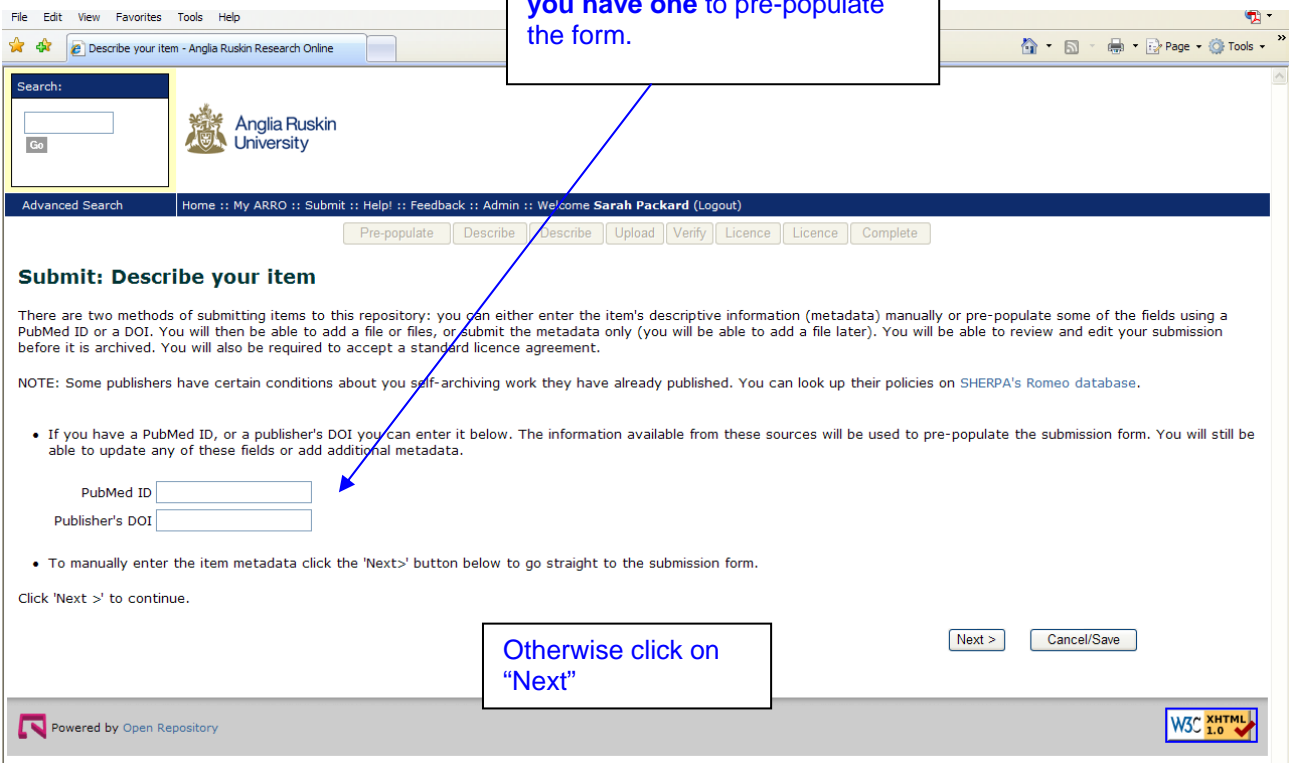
File Edit View Favorites Tools Help

Describe your item - Anglia Ruskin Research Online

Page Tools

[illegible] **you have one** to pre-populate the form.

Search:

Go

Anglia Ruskin University

Advanced Search

Home :: My ARRO :: Submit :: Help! :: Feedback :: Admin :: Welcome **Sarah Packard** (Logout)

Pre-populate | Describe | Describe | Upload | Verify | Licence | Licence | Complete

## Submit: Describe your item

There are two methods of submitting items to this repository: you can either enter the item's descriptive information (metadata) manually or pre-populate some of the fields using a PubMed ID or a DOI. You will then be able to add a file or files, or submit the metadata only (you will be able to add a file later). You will be able to review and edit your submission before it is archived. You will also be required to accept a standard licence agreement.

NOTE: Some publishers have certain conditions about you self-archiving work they have already published. You can look up their policies on SHERPA's Romeo database.

• If you have a PubMed ID, or a publisher's DOI you can enter it below. The information available from these sources will be used to pre-populate the submission form. You will still be able to update any of these fields or add additional metadata.

PubMed ID

Publisher's DOI

• To manually enter the item metadata click the 'Next>' button below to go straight to the submission form.

Click 'Next >' to continue.

Otherwise click on "Next"

Next >

Cancel/Save

Powered by Open Repository

W3C XHTML 1.0